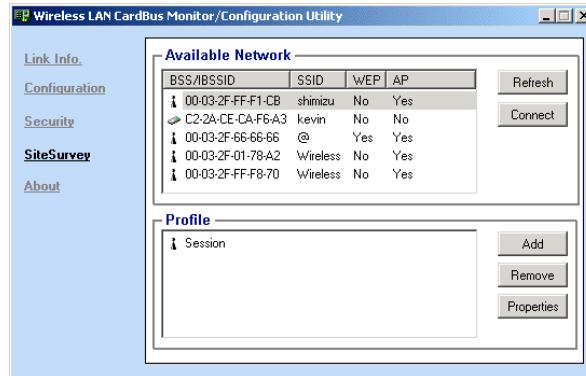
Wireless LAN CardBus Monitor/Configuration Utility

Link Info.
Configuration
Security
SiteSurvey
About

Available Network

| BSS/IBSSID | SSID | WEP | AP |
|---|---|---|---|
| 00-03-2F-FF-F1-CB | shimizu | No | Yes |
| C2-2A-CE-CA-F6-A3 | kevin | No | No |
| 00-03-2F-66-66-66 | @ | Yes | Yes |
| 00-03-2F-01-78-A2 | Wireless | No | Yes |
| 00-03-2F-FF-F8-70 | Wireless | No | Yes |

Refresh
Connect

Profile

Session

Add
Remove
Properties